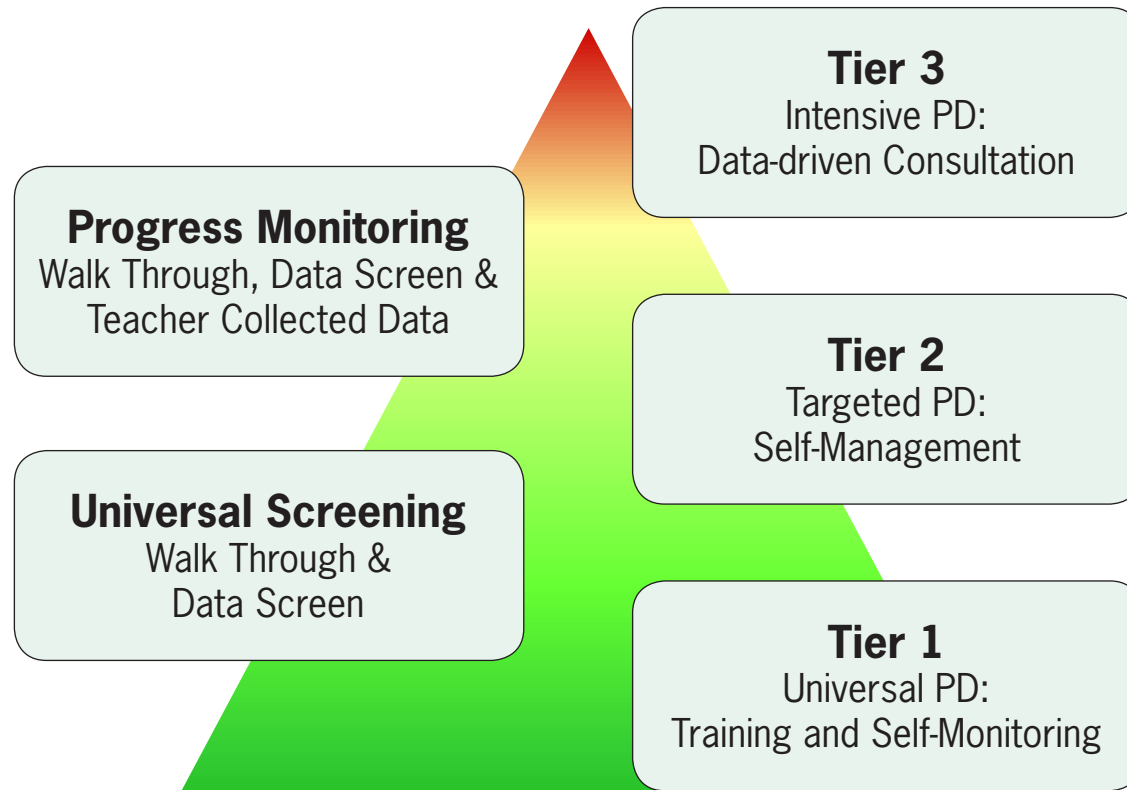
Tier 3
Intensive PD:
Data-driven Consultation

Progress Monitoring
Walk Through, Data Screen & Teacher Collected Data

Tier 2
Targeted PD:
Self-Management

Universal Screening
Walk Through & Data Screen

Tier 1
Universal PD:
Training and Self-Monitoring